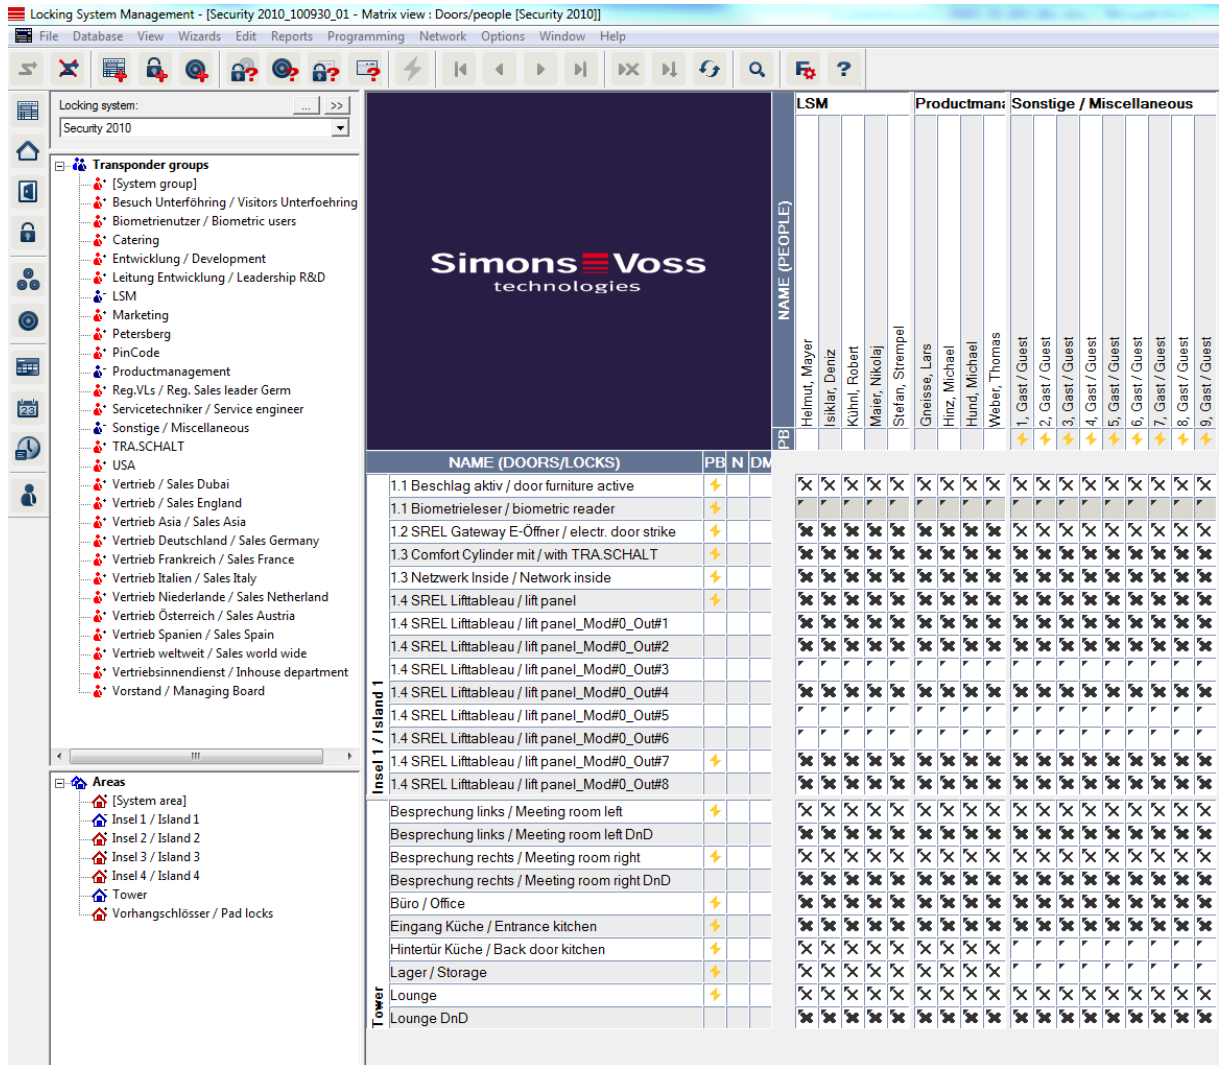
Locking System Management - [Security 2010_100930_01 - Matrix view : Doors/people [Security 2010]]

File Database View Wizards Edit Reports Programming Network Options Window Help

Locking system:
Security 2010

Transponder groups
[System group]
Besuch Unterföhring / Visitors Unterfoehring
Biometrienutzer / Biometric users
Catering
Entwicklung / Development
Leitung Entwicklung / Leadership R&D
LSM
Marketing
Petersberg
PinCode
Productmanagement
Reg.VLs / Reg. Sales leader Germ
Servicetechniker / Service engineer
Sonstige / Miscellaneous
TRA.SCHALT
USA
Vertrieb Dubai / Sales Dubai
Vertrieb / Sales England
Vertrieb Asia / Sales Asia
Vertrieb Deutschland / Sales Germany
Vertrieb Frankreich / Sales France
Vertrieb Italien / Sales Italy
Vertrieb Niederlande / Sales Netherland
Vertrieb Österreich / Sales Austria
Vertrieb Spanien / Sales Spain
Vertrieb weltweit / Sales world wide
Vertriebsinnendienst / Inhouse department
Vorstand / Managing Board

Areas
[System area]
Insel 1 / Island 1
Insel 2 / Island 2
Insel 3 / Island 3
Insel 4 / Island 4
Tower
Vorhangschlösser / Pad locks

SimonsVoss technologies

NAME (PEOPLE)
PB
LSM
Productmana
Sonstige / Miscellaneous
Helmut, Mayer
Isiklar, Deniz
Kühnl, Robert
Maier, Nikolaj
Stefan, Strempel
Gneisse, Lars
Hinz, Michael
Hund, Michael
Weber, Thomas
1. Gast / Guest
2. Gast / Guest
3. Gast / Guest
4. Gast / Guest
5. Gast / Guest
6. Gast / Guest
7. Gast / Guest
8. Gast / Guest
9. Gast / Guest

NAME (DOORS/LOCKS) PB N DM
Insel 1 / Island 1
1.1 Beschlag aktiv / door furniture active
1.1 Biometrieleser / biometric reader
1.2 SREL Gateway E-Öffner / electr. door strike
1.3 Comfort Cylinder mit / with TRA.SCHALT
1.3 Netzwerk Inside / Network inside
1.4 SREL Liftableau / lift panel
1.4 SREL Liftableau / lift panel_Mod#0_Out#1
1.4 SREL Liftableau / lift panel_Mod#0_Out#2
1.4 SREL Liftableau / lift panel_Mod#0_Out#3
1.4 SREL Liftableau / lift panel_Mod#0_Out#4
1.4 SREL Liftableau / lift panel_Mod#0_Out#5
1.4 SREL Liftableau / lift panel_Mod#0_Out#6
1.4 SREL Liftableau / lift panel_Mod#0_Out#7
1.4 SREL Liftableau / lift panel_Mod#0_Out#8
Tower
Besprechung links / Meeting room left
Besprechung links / Meeting room left DnD
Besprechung rechts / Meeting room right
Besprechung rechts / Meeting room right DnD
Büro / Office
Eingang Küche / Entrance kitchen
Hintertür Küche / Back door kitchen
Lager / Storage
Lounge
Lounge DnD